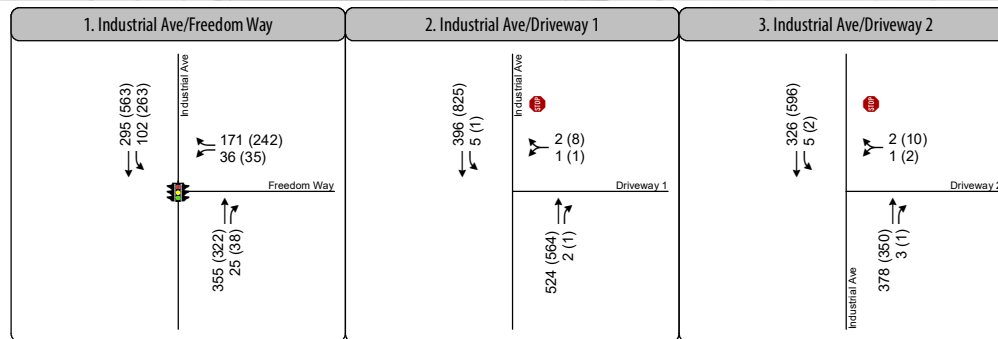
1. Industrial Ave/Freedom Way

295 (563)
102 (263)
Industrial Ave
171 (242)
36 (35)
Freedom Way
355 (322)
25 (38)

2. Industrial Ave/Driveway 1

396 (825)
5 (1)
Industrial Ave
STOP
2 (8)
1 (1)
Driveway 1
524 (564)
2 (1)

3. Industrial Ave/Driveway 2

326 (596)
5 (2)
STOP
2 (10)
1 (2)
Driveway 2
Industrial Ave
378 (350)
3 (1)